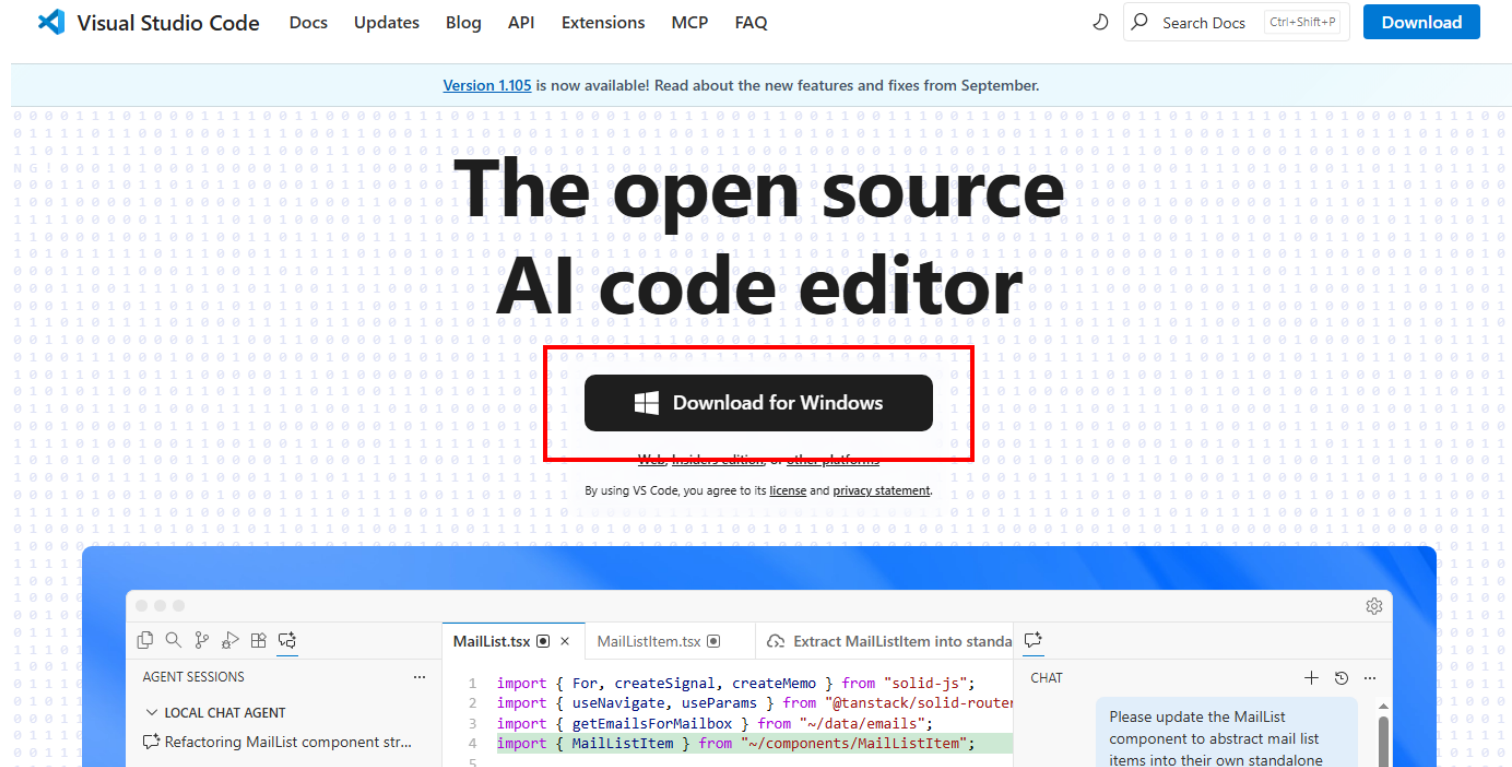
Visual Studio Code Docs Updates Blog API Extensions MCP FAQ

Search Docs Ctrl+Shift+P

Download

Version 1.105 is now available! Read about the new features and fixes from September.

The open source AI code editor

Download for Windows

Web, Insiders edition, or other platforms

By using VS Code, you agree to its license and privacy statement.

AGENT SESSIONS ...

LOCAL CHAT AGENT

Refactoring MailList component str...

MailList.tsx × MailListItem.tsx Extract MailListItem into standa

1 import { For, createSignal, createMemo } from "solid-js";
2 import { useNavigate, useParams } from "@tanstack/solid-router
3 import { getEmailsForMailbox } from "~/data/emails";
4 import { MailListItem } from "~/components/MailListItem";

CHAT

Please update the MailList component to abstract mail list items into their own standalone